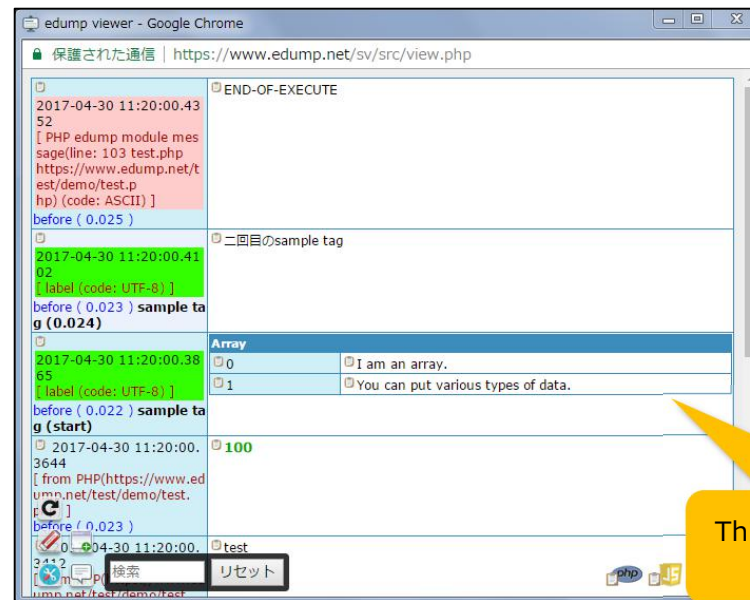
edump viewer - Google Chrome

保護された通信 | https://www.edump.net/sv/src/view.php

| | |
|---|---|
| 2017-04-30 11:20:00.4352 [ PHP edump module message(line: 103 test.php https://www.edump.net/test/demo/test.php) (code: ASCII) ] before ( 0.025 ) | END-OF-EXECUTE |
| 2017-04-30 11:20:00.4102 [ label (code: UTF-8) ] before ( 0.023 ) sample tag (0.024) | 二回目のsample tag |
| 2017-04-30 11:20:00.3865 [ label (code: UTF-8) ] before ( 0.022 ) sample tag (start) | Array |
| 2017-04-30 11:20:00.3644 [ from PHP(https://www.edump.net/test/demo/test.p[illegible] ] before ( 0.023 ) | 100 |
| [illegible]0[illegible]04-30 11:20:00.3412 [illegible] | test |

| Array | |
|---|---|
| 0 | I am an array. |
| 1 | You can put various types of data. |

検索 リセット

php JS

Th